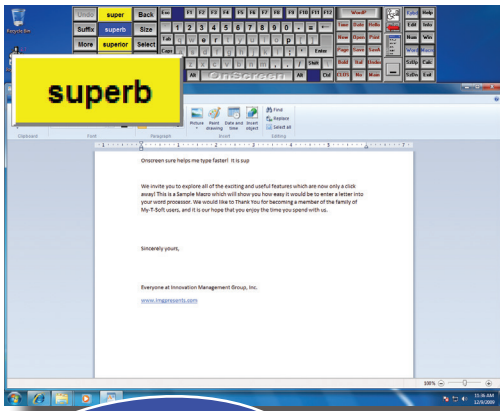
Recycle Bin

Undo super Back
Suffix superb Size
More superior Select

Esc F1 F2 F3 F4 F5 F6 F7 F8 F9 F10 F11 F12
1 2 3 4 5 6 7 8 9 0 - =
Tab q w e r t y u i o p [ ]
Caps a s d f g h j k l ; '
Shift z x c v b n m , . / Shift
Ctrl Alt OnScreen Alt Ctrl
Enter

Word
Save Redo Undo
New Open Print
Page Save SaveA
Bold Ital Under
CEOs No More

Help
Edit Info
Num Win
Web Macro
SzUp Calc
SzDn Exit

superb

Clipboard Font Paragraph
Picture Paint drawing Date and time Insert object
Insert
Find
Replace
Select all
Editing

Onscreen sure helps me type faster! It is sup

We invite you to explore all of the exciting and useful features which are now only a click away! This is a Sample Macro which will show you how easy it would be to enter a letter into your word processor. We would like to Thank You for becoming a member of the family of My-T-Soft users, and it is our hope that you enjoy the time you spend with us.

Sincerely yours,

Everyone at Innovation Management Group, Inc.

www.imgpresents.com

100%

11:16 AM
12/9/2009